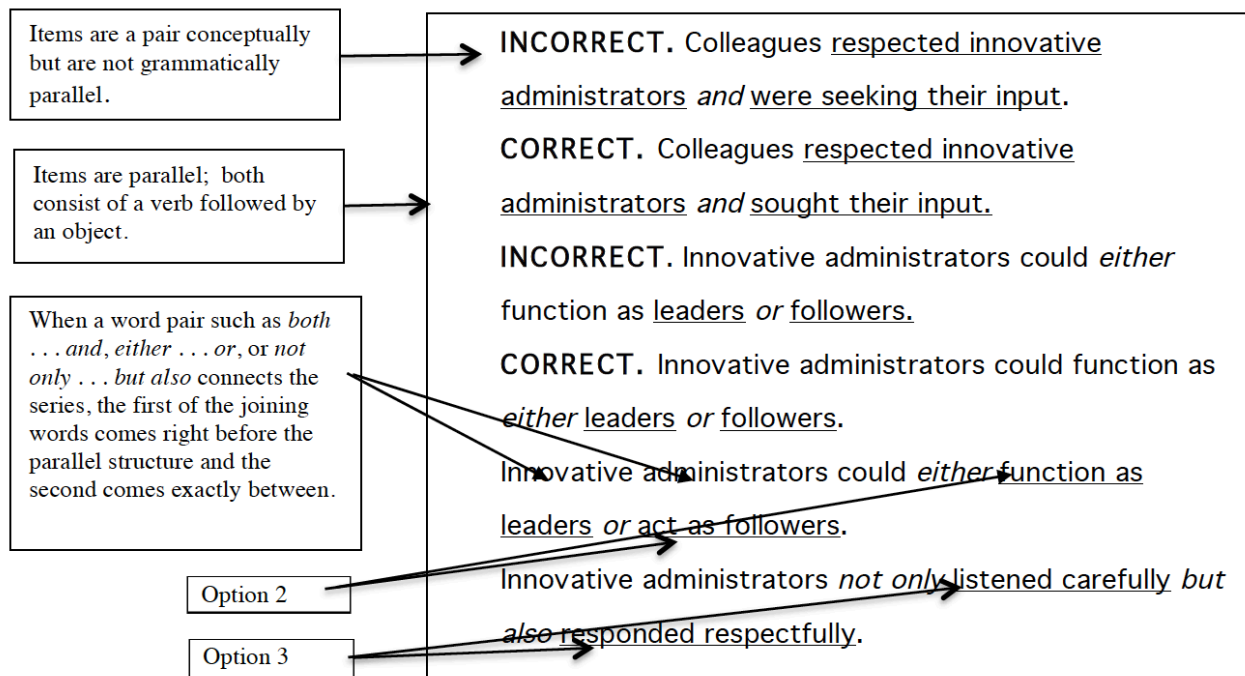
Items are a pair conceptually but are not grammatically parallel.

Items are parallel; both consist of a verb followed by an object.

When a word pair such as *both . . . and*, *either . . . or*, or *not only . . . but also* connects the series, the first of the joining words comes right before the parallel structure and the second comes exactly between.

Option 2

Option 3

**INCORRECT.** Colleagues respected innovative administrators *and* were seeking their input.

**CORRECT.** Colleagues respected innovative administrators *and* sought their input.

**INCORRECT.** Innovative administrators could *either* function as leaders *or* followers.

**CORRECT.** Innovative administrators could function as *either* leaders *or* followers.

Innovative administrators could *either* function as leaders *or* act as followers.

Innovative administrators *not only* listened carefully *but also* responded respectfully.